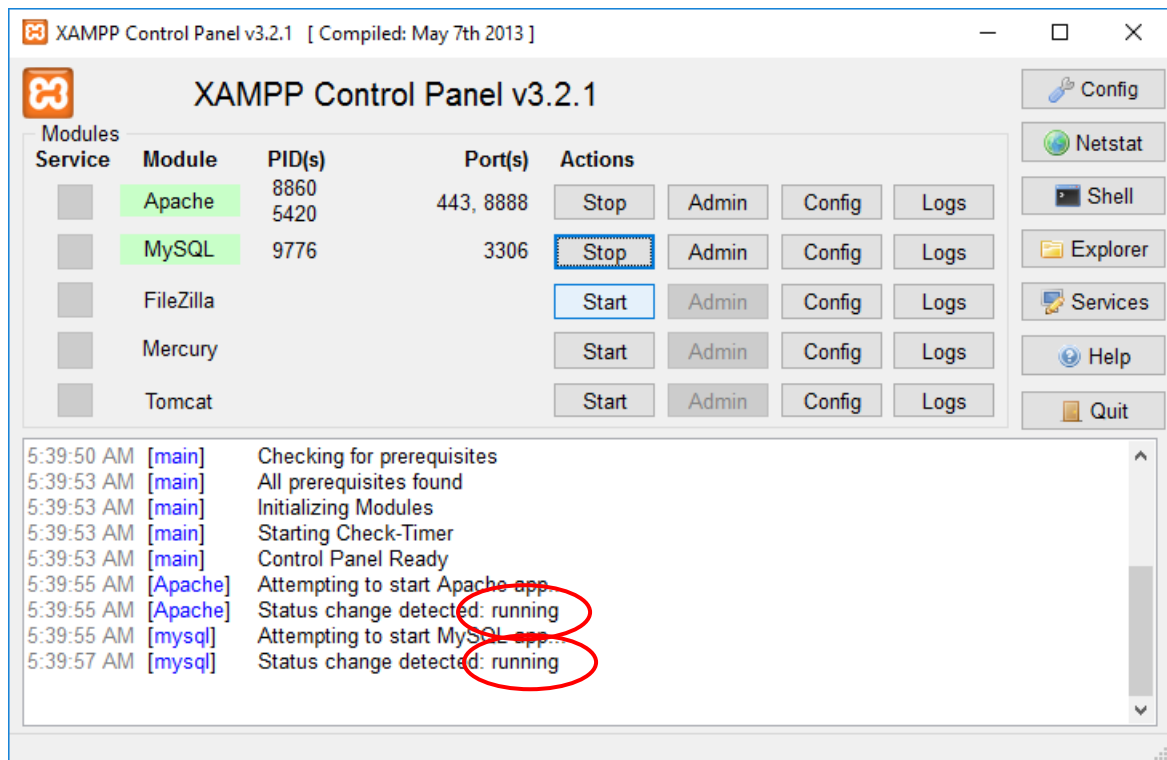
XAMPP Control Panel v3.2.1 [ Compiled: May 7th 2013 ]

XAMPP Control Panel v3.2.1

Config
Netstat
Shell
Explorer
Services
Help
Quit

Modules

| Service | Module | PID(s) | Port(s) | Actions | | | |
|---|---|---|---|---|---|---|---|
| | Apache | 8860 5420 | 443, 8888 | Stop | Admin | Config | Logs |
| | MySQL | 9776 | 3306 | Stop | Admin | Config | Logs |
| | FileZilla | | | Start | Admin | Config | Logs |
| | Mercury | | | Start | Admin | Config | Logs |
| | Tomcat | | | Start | Admin | Config | Logs |

5:39:50 AM [main] Checking for prerequisites
5:39:53 AM [main] All prerequisites found
5:39:53 AM [main] Initializing Modules
5:39:53 AM [main] Starting Check-Timer
5:39:53 AM [main] Control Panel Ready
5:39:55 AM [Apache] Attempting to start Apache app...
5:39:55 AM [Apache] Status change detected: running
5:39:55 AM [mysql] Attempting to start MySQL app...
5:39:57 AM [mysql] Status change detected: running